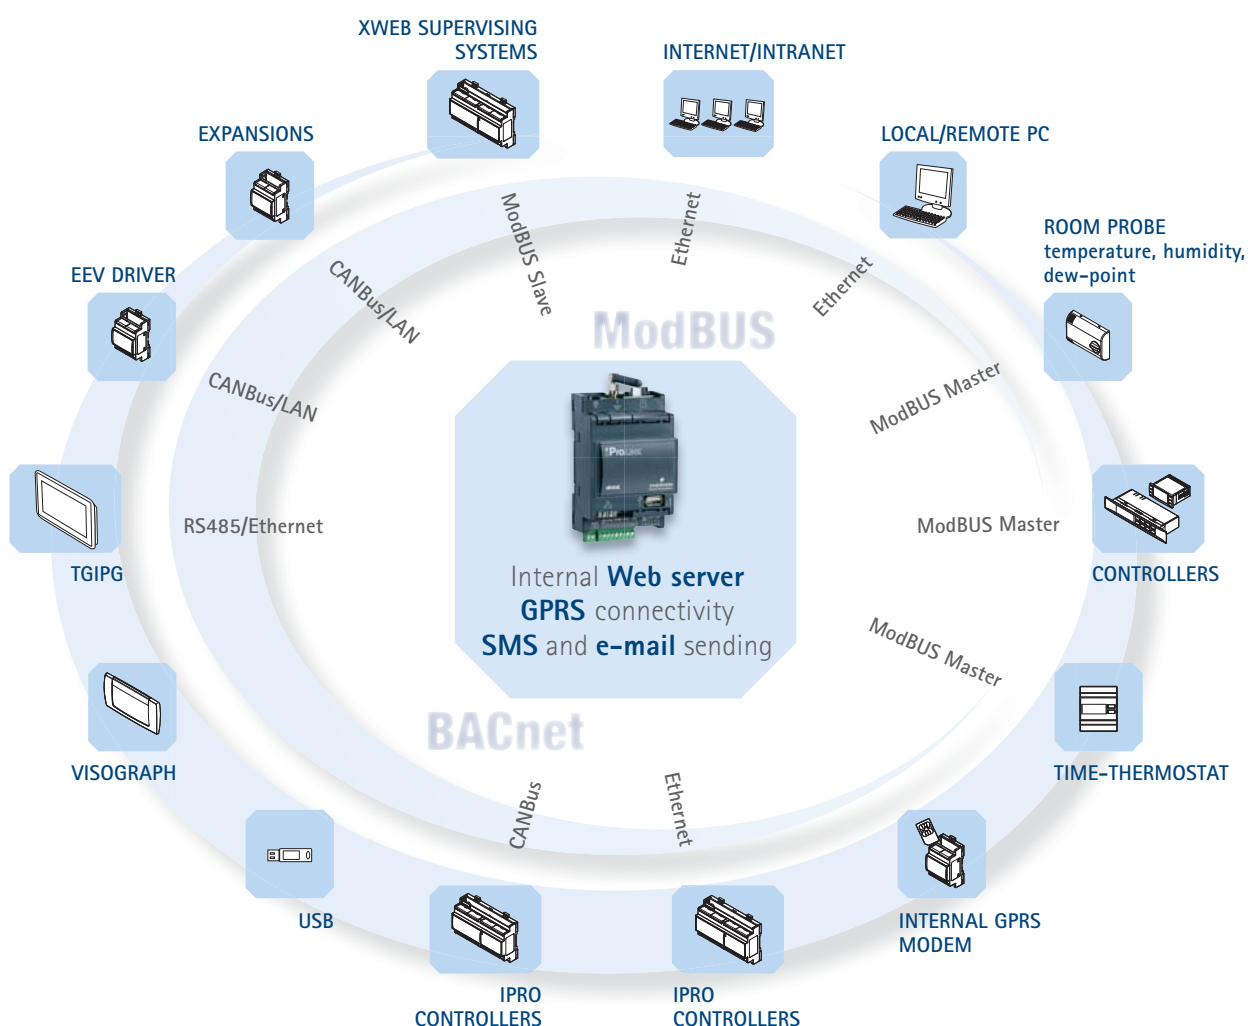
XWEB SUPERVISING SYSTEMS

INTERNET/INTRANET

EXPANSIONS

LOCAL/REMOTE PC

ROOM PROBE
temperature, humidity, dew-point

EEV DRIVER

ModBUS Slave

Ethernet

Ethernet

CANBus/LAN

CANBus/LAN

ModBUS

ModBUS Master

TGIPG

RS485/Ethernet

ProLINK

ModBUS Master

CONTROLLERS

Internal Web server
GPRS connectivity
SMS and e-mail sending

ModBUS Master

VISOGRAPH

BACnet

TIME-THERMOSTAT

CANBus

Ethernet

USB

INTERNAL GPRS MODEM

IPRO CONTROLLERS

IPRO CONTROLLERS